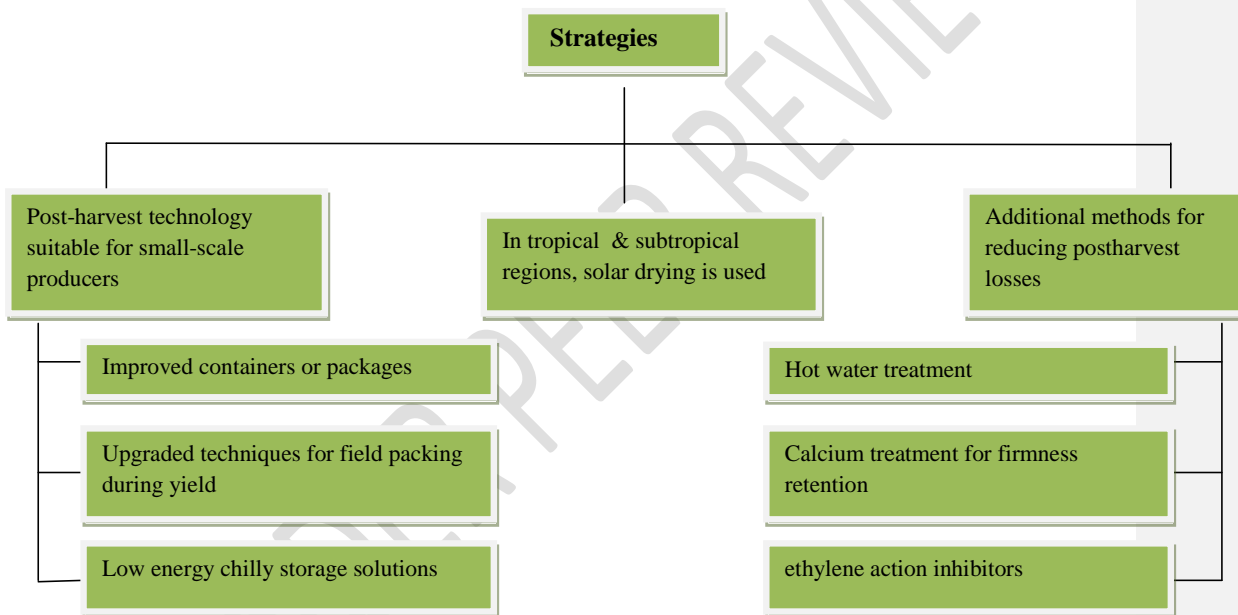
Strategies

Post-harvest technology suitable for small-scale producers

In tropical & subtropical regions, solar drying is used

Additional methods for reducing postharvest losses

Improved containers or packages

Upgraded techniques for field packing during yield

Low energy chilly storage solutions

Hot water treatment

Calcium treatment for firmness retention

ethylene action inhibitors

UNDER REVIEW